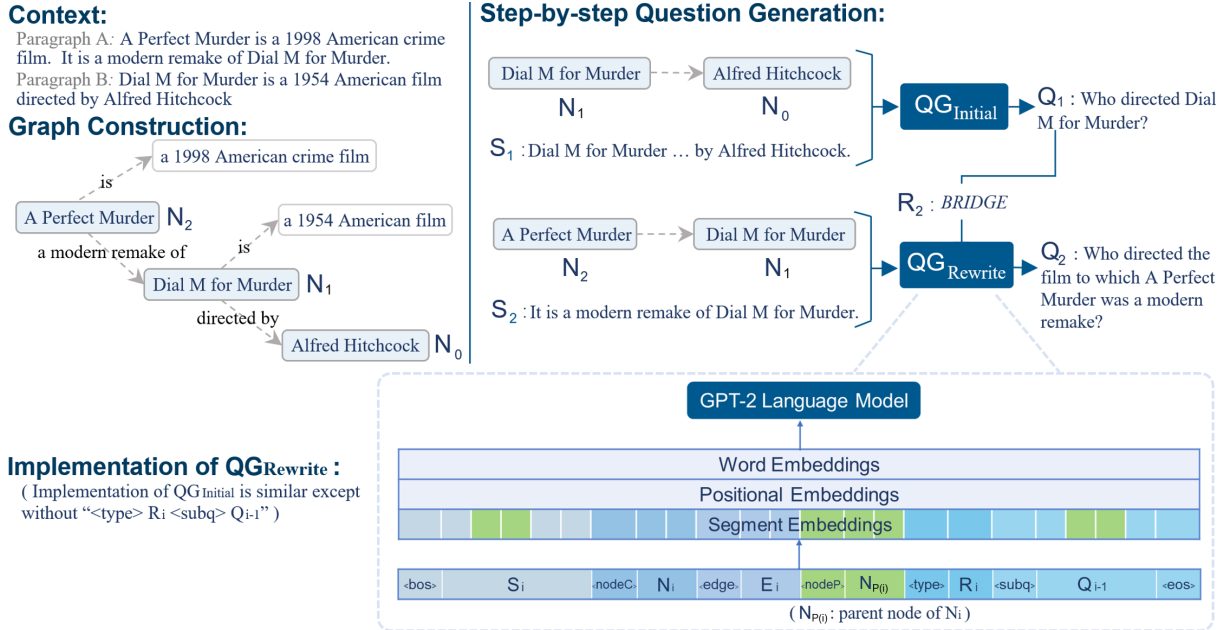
Context:

Paragraph A: A Perfect Murder is a 1998 American crime film. It is a modern remake of Dial M for Murder.

Paragraph B: Dial M for Murder is a 1954 American film directed by Alfred Hitchcock

Graph Construction:

a 1998 American crime film

is

A Perfect Murder $N_2$

a 1954 American film

is

a modern remake of

Dial M for Murder $N_1$

directed by

Alfred Hitchcock $N_0$

Step-by-step Question Generation:

Dial M for Murder Alfred Hitchcock

$N_1$ $N_0$

$S_1$ : Dial M for Murder … by Alfred Hitchcock.

$QG_{Initial}$

$Q_1$ : Who directed Dial M for Murder?

$R_2$ : BRIDGE

A Perfect Murder Dial M for Murder

$N_2$ $N_1$

$S_2$ : It is a modern remake of Dial M for Murder.

$QG_{Rewrite}$

$Q_2$ : Who directed the film to which A Perfect Murder was a modern remake?

Implementation of $QG_{Rewrite}$ :

( Implementation of $QG_{Initial}$ is similar except without "<type> $R_i$ <subq> $Q_{i-1}$" )

GPT-2 Language Model

Word Embeddings

Positional Embeddings

Segment Embeddings

<bos> $S_i$ <nodeC> $N_i$ <edge> $E_i$ <nodeP> $N_{P(i)}$ <type> $R_i$ <subq> $Q_{i-1}$ <eos>

( $N_{P(i)}$ : parent node of $N_i$ )